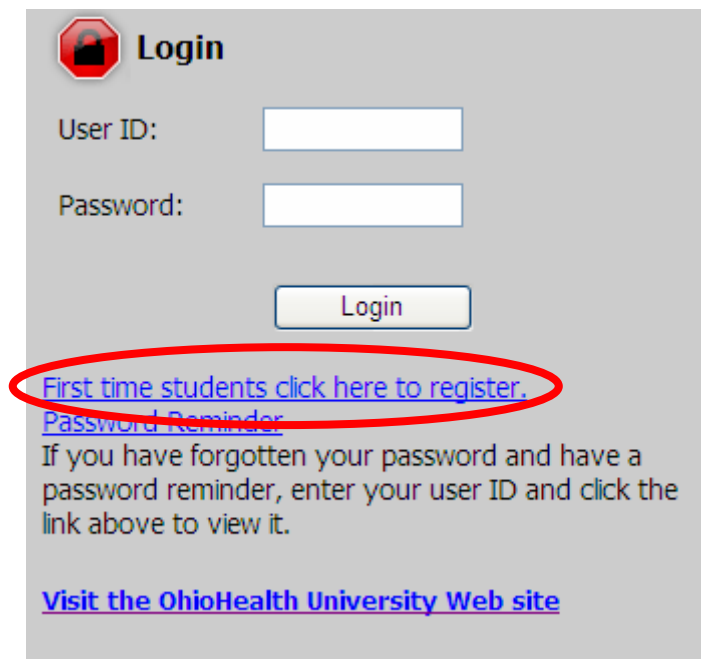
Login

User ID:

Password:

Login

First time students click here to register.
Password Reminder
If you have forgotten your password and have a password reminder, enter your user ID and click the link above to view it.

Visit the OhioHealth University Web site